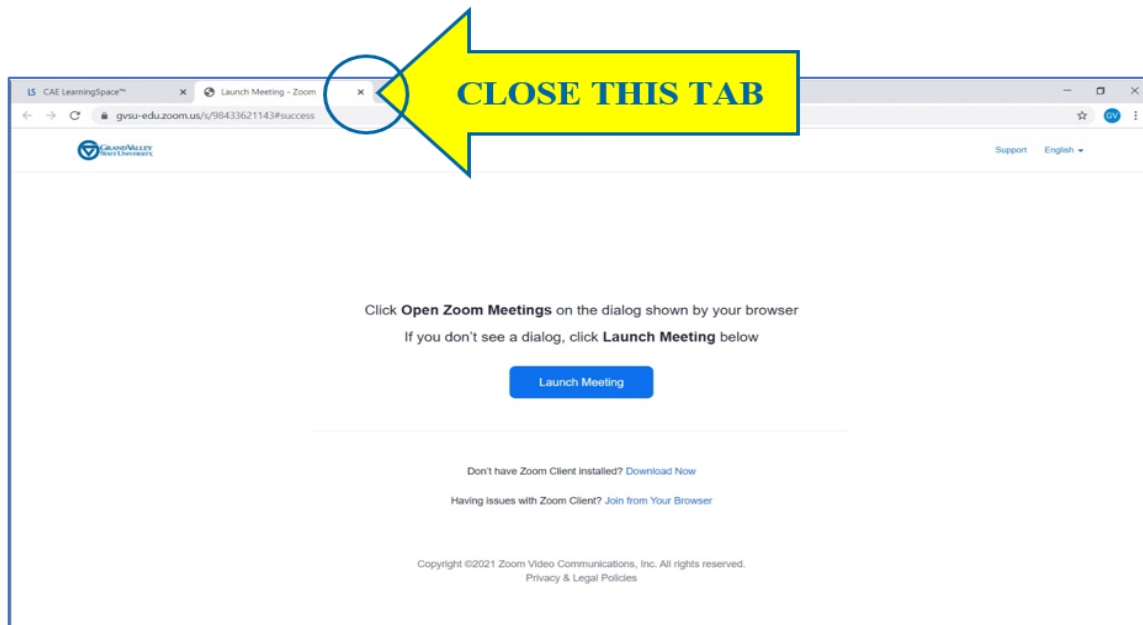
LS CAE LearningSpace™ ×
Launch Meeting - Zoom ×

CLOSE THIS TAB

gvsu-edu.zoom.us/s/98433621143#success

GV

GRAND VALLEY STATE UNIVERSITY

Support English

Click **Open Zoom Meetings** on the dialog shown by your browser

If you don't see a dialog, click **Launch Meeting** below

Launch Meeting

Don't have Zoom Client installed? Download Now

Having issues with Zoom Client? Join from Your Browser

Copyright ©2021 Zoom Video Communications, Inc. All rights reserved.
Privacy & Legal Policies